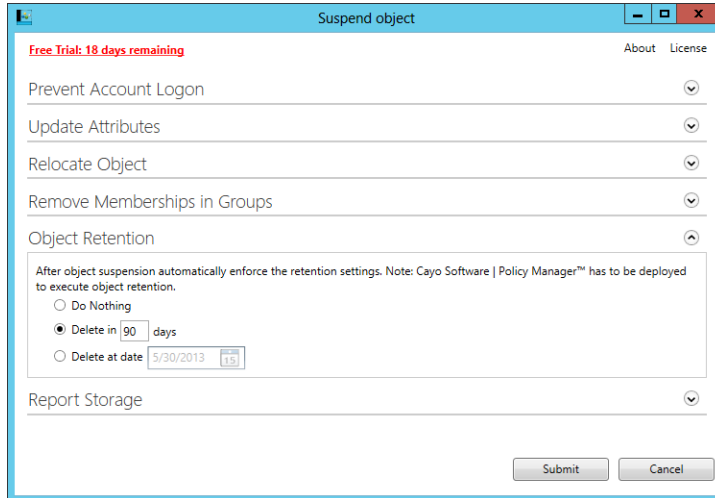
Suspend object

Free Trial: 18 days remaining

About License

Prevent Account Logon

Update Attributes

Relocate Object

Remove Memberships in Groups

Object Retention

After object suspension automatically enforce the retention settings. Note: Cayo Software | Policy Manager™ has to be deployed to execute object retention.

Do Nothing

Delete in 90 days

Delete at date 5/30/2013 15

Report Storage

Submit

Cancel